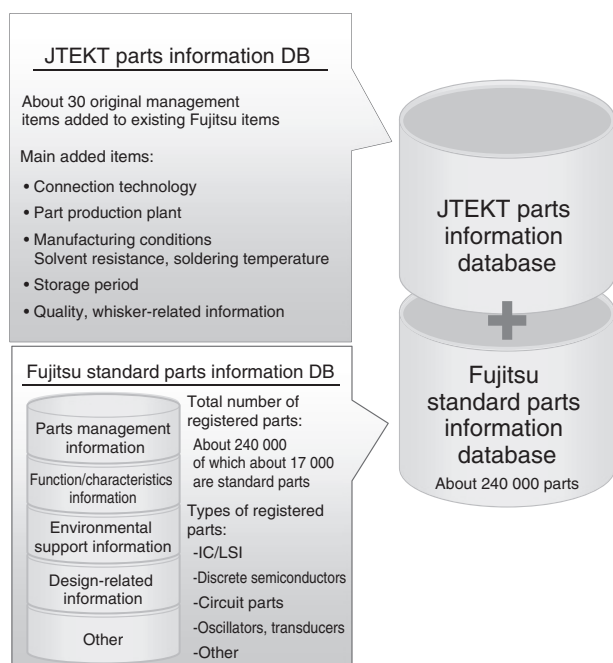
JTEKT parts information DB

About 30 original management items added to existing Fujitsu items

Main added items:

• Connection technology
• Part production plant
• Manufacturing conditions Solvent resistance, soldering temperature
• Storage period
• Quality, whisker-related information

JTEKT parts information database

Fujitsu standard parts information database
About 240 000 parts

Fujitsu standard parts information DB

Parts management information
Function/characteristics information
Environmental support information
Design-related information
Other

Total number of registered parts:
About 240 000 of which about 17 000 are standard parts

Types of registered parts:
-IC/LSI
-Discrete semiconductors
-Circuit parts
-Oscillators, transducers
-Other